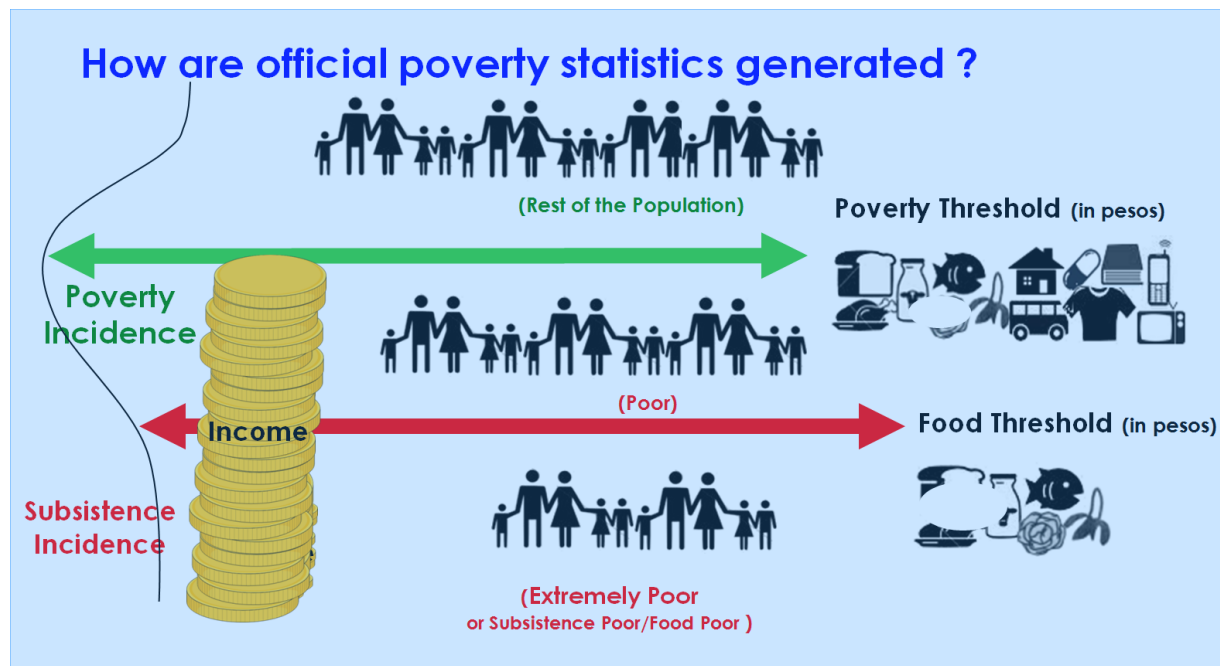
How are official poverty statistics generated ?

(Rest of the Population)

Poverty Threshold (in pesos)

Poverty Incidence

(Poor)

Income

Food Threshold (in pesos)

Subsistence Incidence

(Extremely Poor or Subsistence Poor/Food Poor )